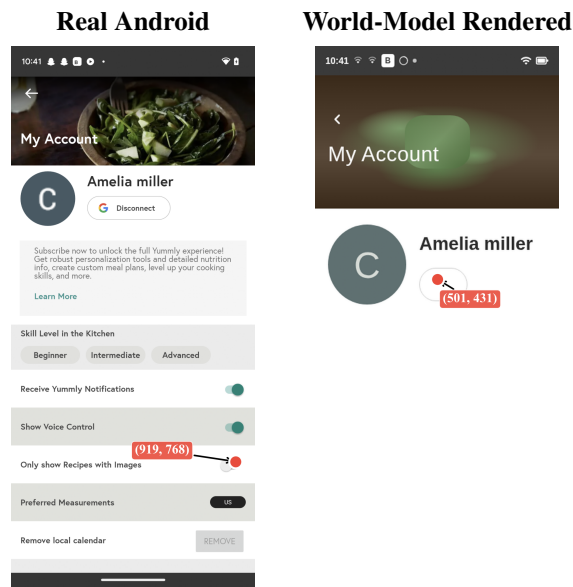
Real Android

10:41

My Account

C

Amelia miller

G Disconnect

Subscribe now to unlock the full Yummly experience! Get robust personalization tools and detailed nutrition info, create custom meal plans, level up your cooking skills, and more.

Learn More

Skill Level in the Kitchen

Beginner

Intermediate

Advanced

Receive Yummly Notifications

Show Voice Control

(919, 768)

Only show Recipes with Images

Preferred Measurements

US

Remove local calendar

REMOVE

World-Model Rendered

10:41

B

My Account

C

Amelia miller

(501, 431)